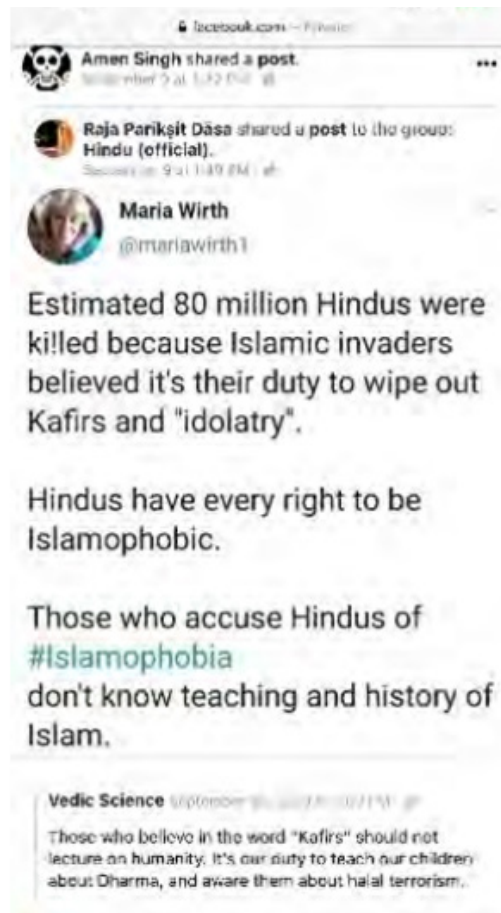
facebook.com — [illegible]

Amen Singh shared a post.
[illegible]

•••

Raja Parikṣit Dāsa shared a post to the group: Hindu (official).
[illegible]

Maria Wirth
@mariawirth1

Estimated 80 million Hindus were ki!led because Islamic invaders believed it's their duty to wipe out Kafirs and "idolatry".

Hindus have every right to be Islamophobic.

Those who accuse Hindus of #Islamophobia don't know teaching and history of Islam.

Vedic Science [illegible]

Those who believe in the word "Kafirs" should not lecture on humanity. It's our duty to teach our children about Dharma, and aware them about halal terrorism.